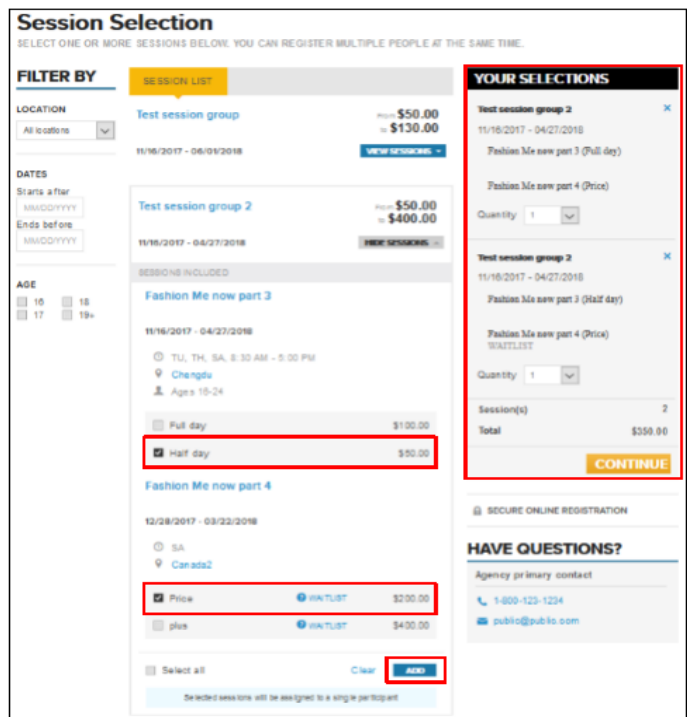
Session Selection

SELECT ONE OR MORE SESSIONS BELOW. YOU CAN REGISTER MULTIPLE PEOPLE AT THE SAME TIME.

FILTER BY

LOCATION

All locations

DATES

Starts after

MM/DD/YYYY

Ends before

MM/DD/YYYY

AGE

16

18

17

19+

SESSION LIST

Test session group

From $50.00

To $130.00

11/16/2017 - 06/01/2018

VIEW SESSIONS

Test session group 2

From $50.00

To $400.00

11/16/2017 - 04/27/2018

HIDE SESSIONS

SESSIONS INCLUDED

Fashion Me now part 3

11/16/2017 - 04/27/2018

TU, TH, SA, 8:30 AM - 5:00 PM

Chengdu

Ages 16-24

Full day $100.00

Half day $50.00

Fashion Me now part 4

12/28/2017 - 03/22/2018

SA

Canada2

Price WAITLIST $200.00

plus WAITLIST $400.00

Select all

Clear

ADD

Selected sessions will be assigned to a single participant

YOUR SELECTIONS

Test session group 2

11/16/2017 - 04/27/2018

Fashion Me now part 3 (Full day)

Fashion Me now part 4 (Price)

Quantity 1

Test session group 2

11/16/2017 - 04/27/2018

Fashion Me now part 3 (Half day)

Fashion Me now part 4 (Price)

WAITLIST

Quantity 1

Session(s) 2

Total $350.00

CONTINUE

SECURE ONLINE REGISTRATION

HAVE QUESTIONS?

Agency primary contact

1-800-123-1234

public@public.com